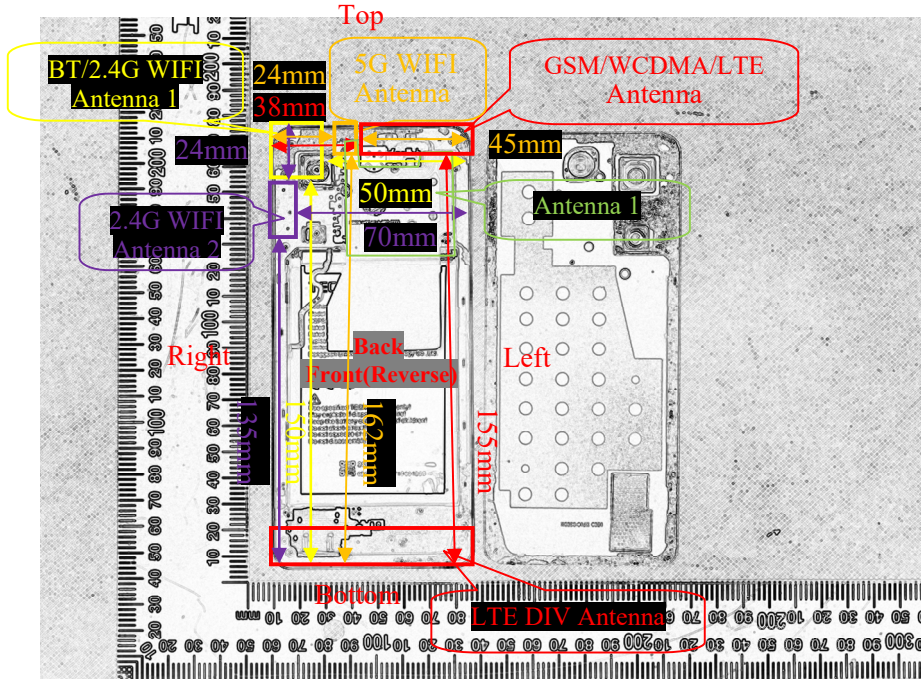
Top

BT/2.4G WIFI
Antenna 1

24mm

38mm

5G WIFI
Antenna

GSM/WCDMA/LTE
Antenna

24mm

45mm

50mm

Antenna 1

2.4G WIFI
Antenna 2

70mm

Right

Back
Front(Reverse)

Left

135mm

150mm

162mm

155mm

Bottom

LTE DIV Antenna